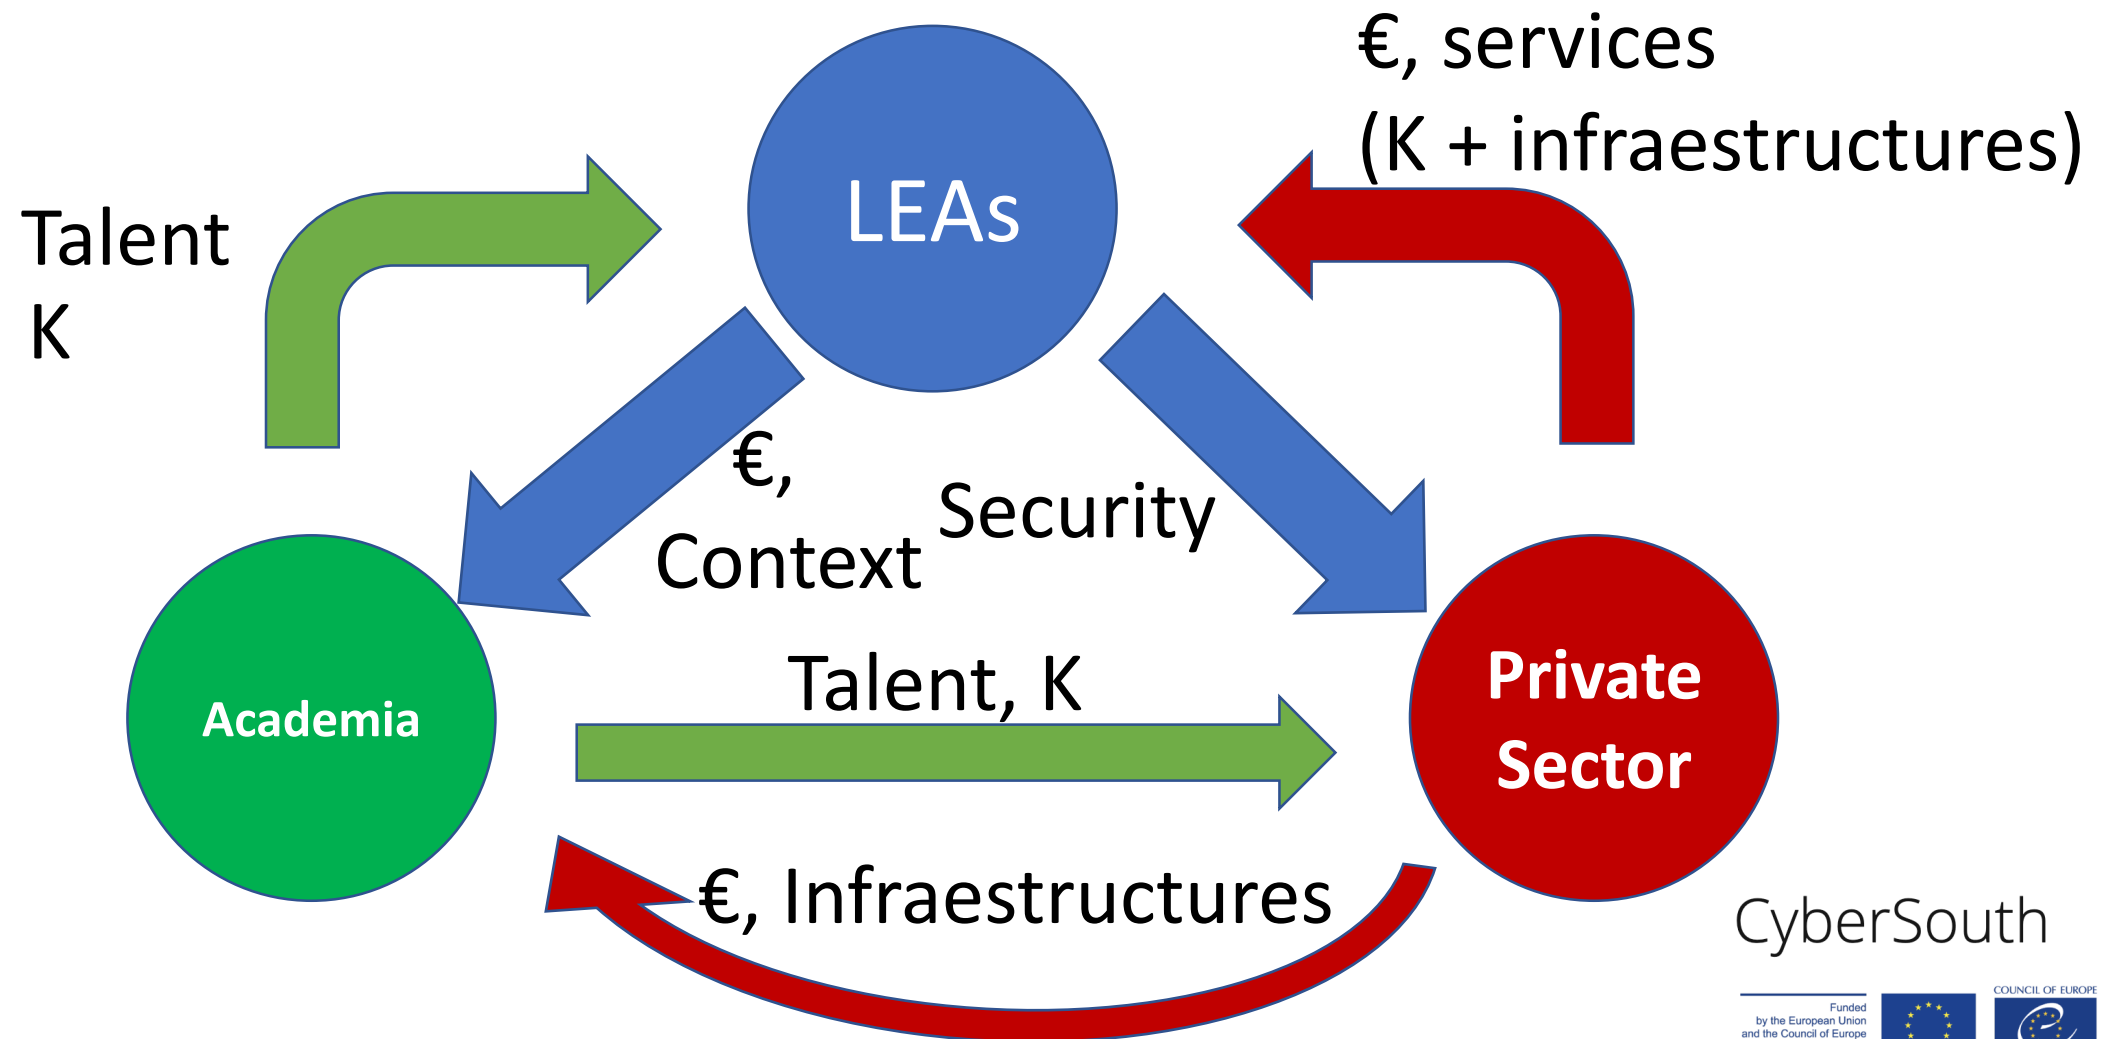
€, services
(K + infraestructures)

LEAs

Talent
K

€,
Context

Security

Academia

Talent, K

Private Sector

€, Infraestructures

CyberSouth

Funded by the European Union and the Council of Europe

COUNCIL OF EUROPE